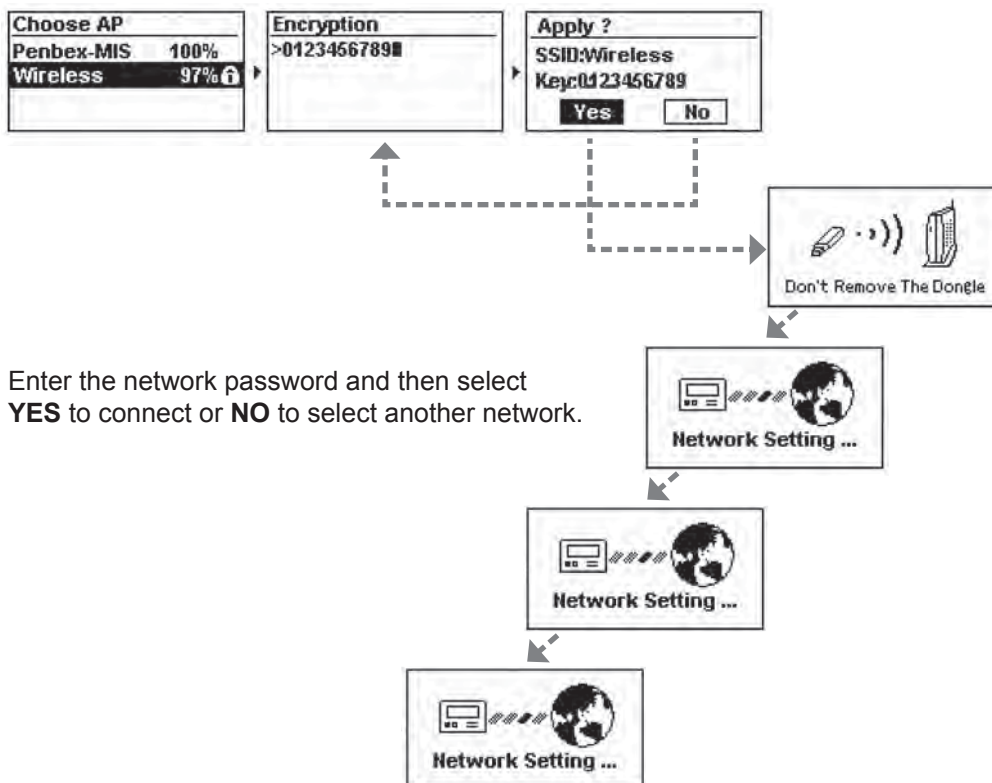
Choose AP
Penbex-MIS 100%
Wireless 97%

Encryption
>0123456789

Apply ?
SSID:Wireless
Key:0123456789
Yes No

Don't Remove The Dongle

Enter the network password and then select **YES** to connect or **NO** to select another network.

Network Setting ...

Network Setting ...

Network Setting ...